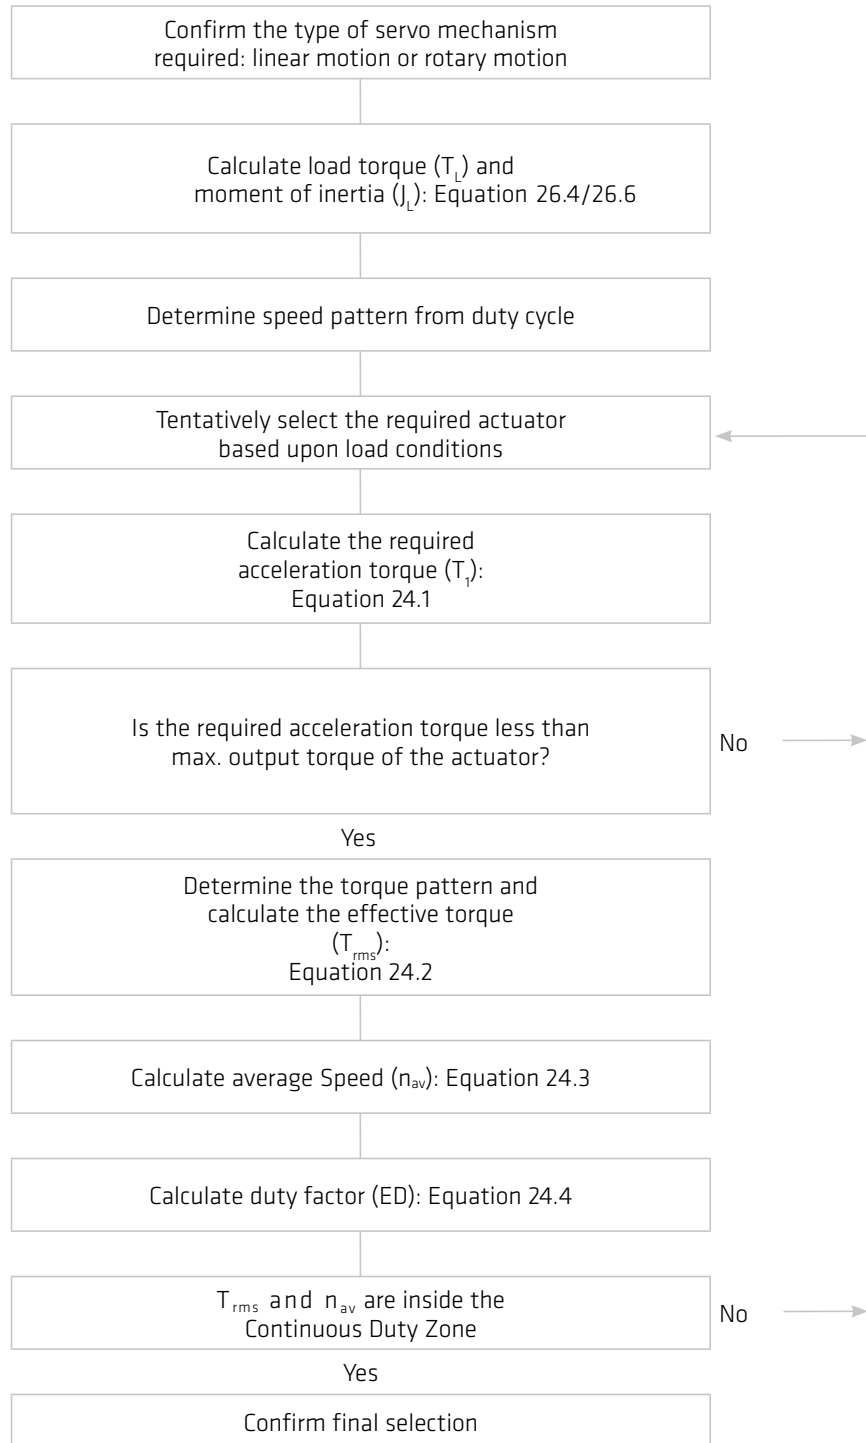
Confirm the type of servo mechanism required: linear motion or rotary motion

Calculate load torque ($T_L$) and moment of inertia ($J_L$): Equation 26.4/26.6

Determine speed pattern from duty cycle

Tentatively select the required actuator based upon load conditions

Calculate the required acceleration torque ($T_1$): Equation 24.1

Is the required acceleration torque less than max. output torque of the actuator?

No

Yes

Determine the torque pattern and calculate the effective torque ($T_{rms}$): Equation 24.2

Calculate average Speed ($n_{av}$): Equation 24.3

Calculate duty factor (ED): Equation 24.4

$T_{rms}$ and $n_{av}$ are inside the Continuous Duty Zone

No

Yes

Confirm final selection